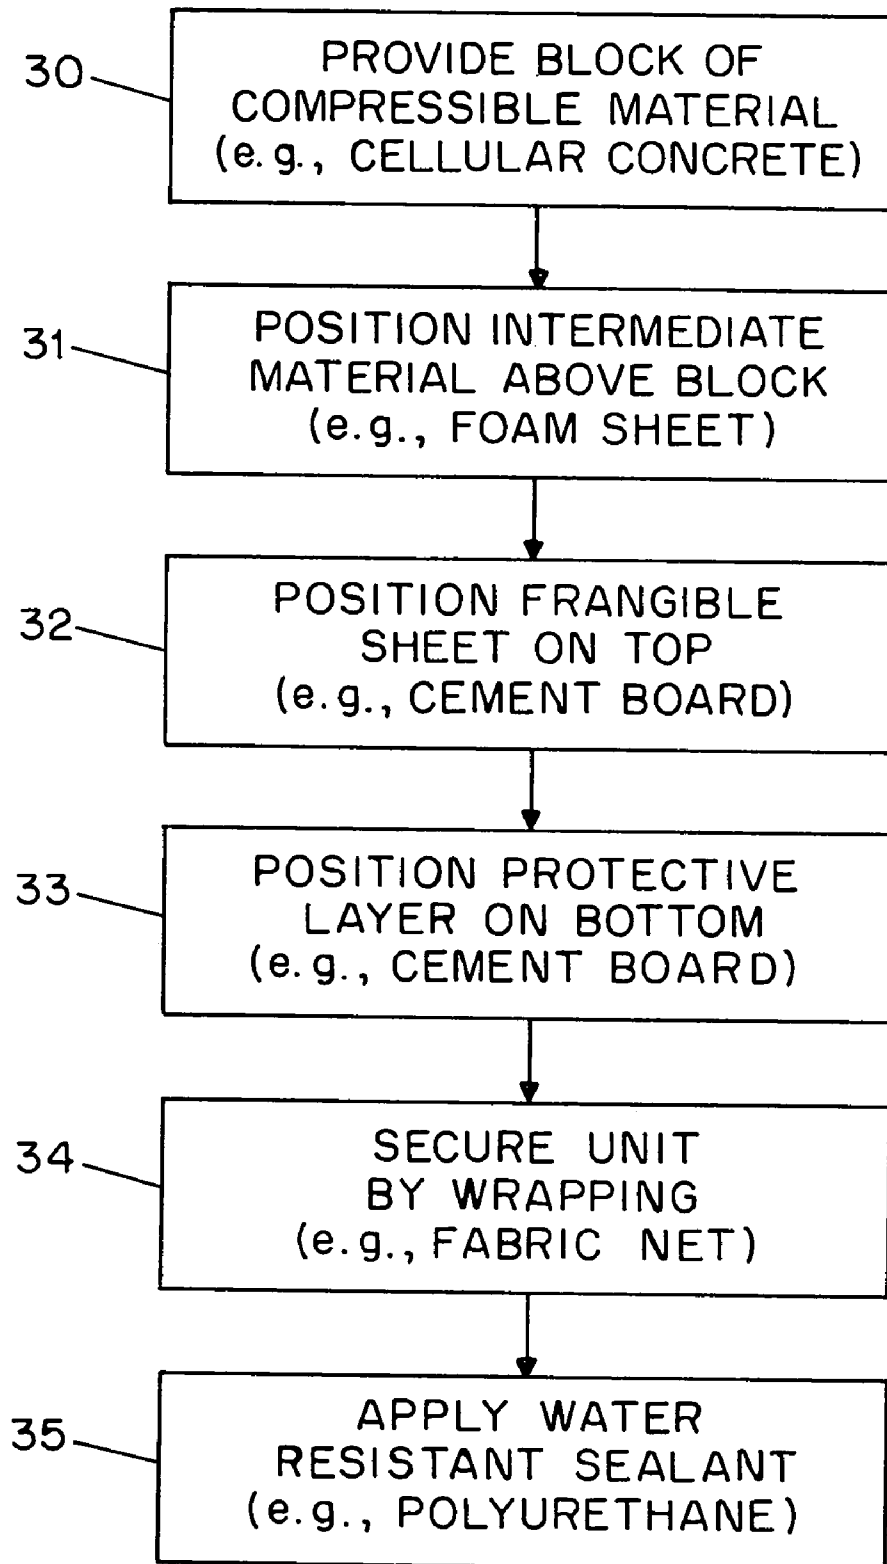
30 PROVIDE BLOCK OF COMPRESSIBLE MATERIAL (e.g., CELLULAR CONCRETE)

31 POSITION INTERMEDIATE MATERIAL ABOVE BLOCK (e.g., FOAM SHEET)

32 POSITION FRANGIBLE SHEET ON TOP (e.g., CEMENT BOARD)

33 POSITION PROTECTIVE LAYER ON BOTTOM (e.g., CEMENT BOARD)

34 SECURE UNIT BY WRAPPING (e.g., FABRIC NET)

35 APPLY WATER RESISTANT SEALANT (e.g., POLYURETHANE)